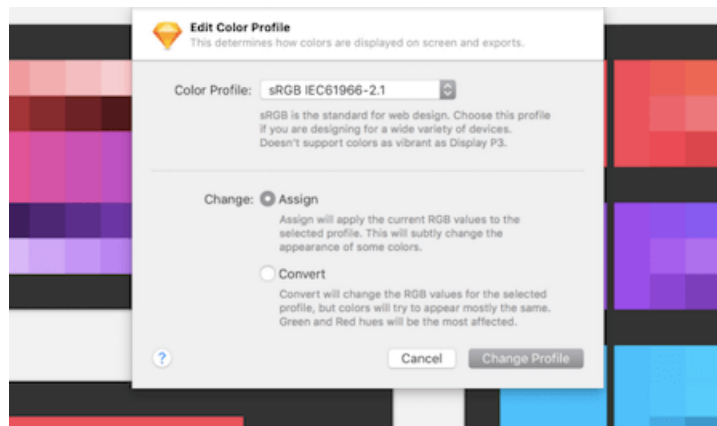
Edit Color Profile
This determines how colors are displayed on screen and exports.

Color Profile: sRGB IEC61966-2.1

sRGB is the standard for web design. Choose this profile if you are designing for a wide variety of devices. Doesn't support colors as vibrant as Display P3.

Change: Assign

Assign will apply the current RGB values to the selected profile. This will subtly change the appearance of some colors.

Convert

Convert will change the RGB values for the selected profile, but colors will try to appear mostly the same. Green and Red hues will be the most affected.

?

Cancel

Change Profile